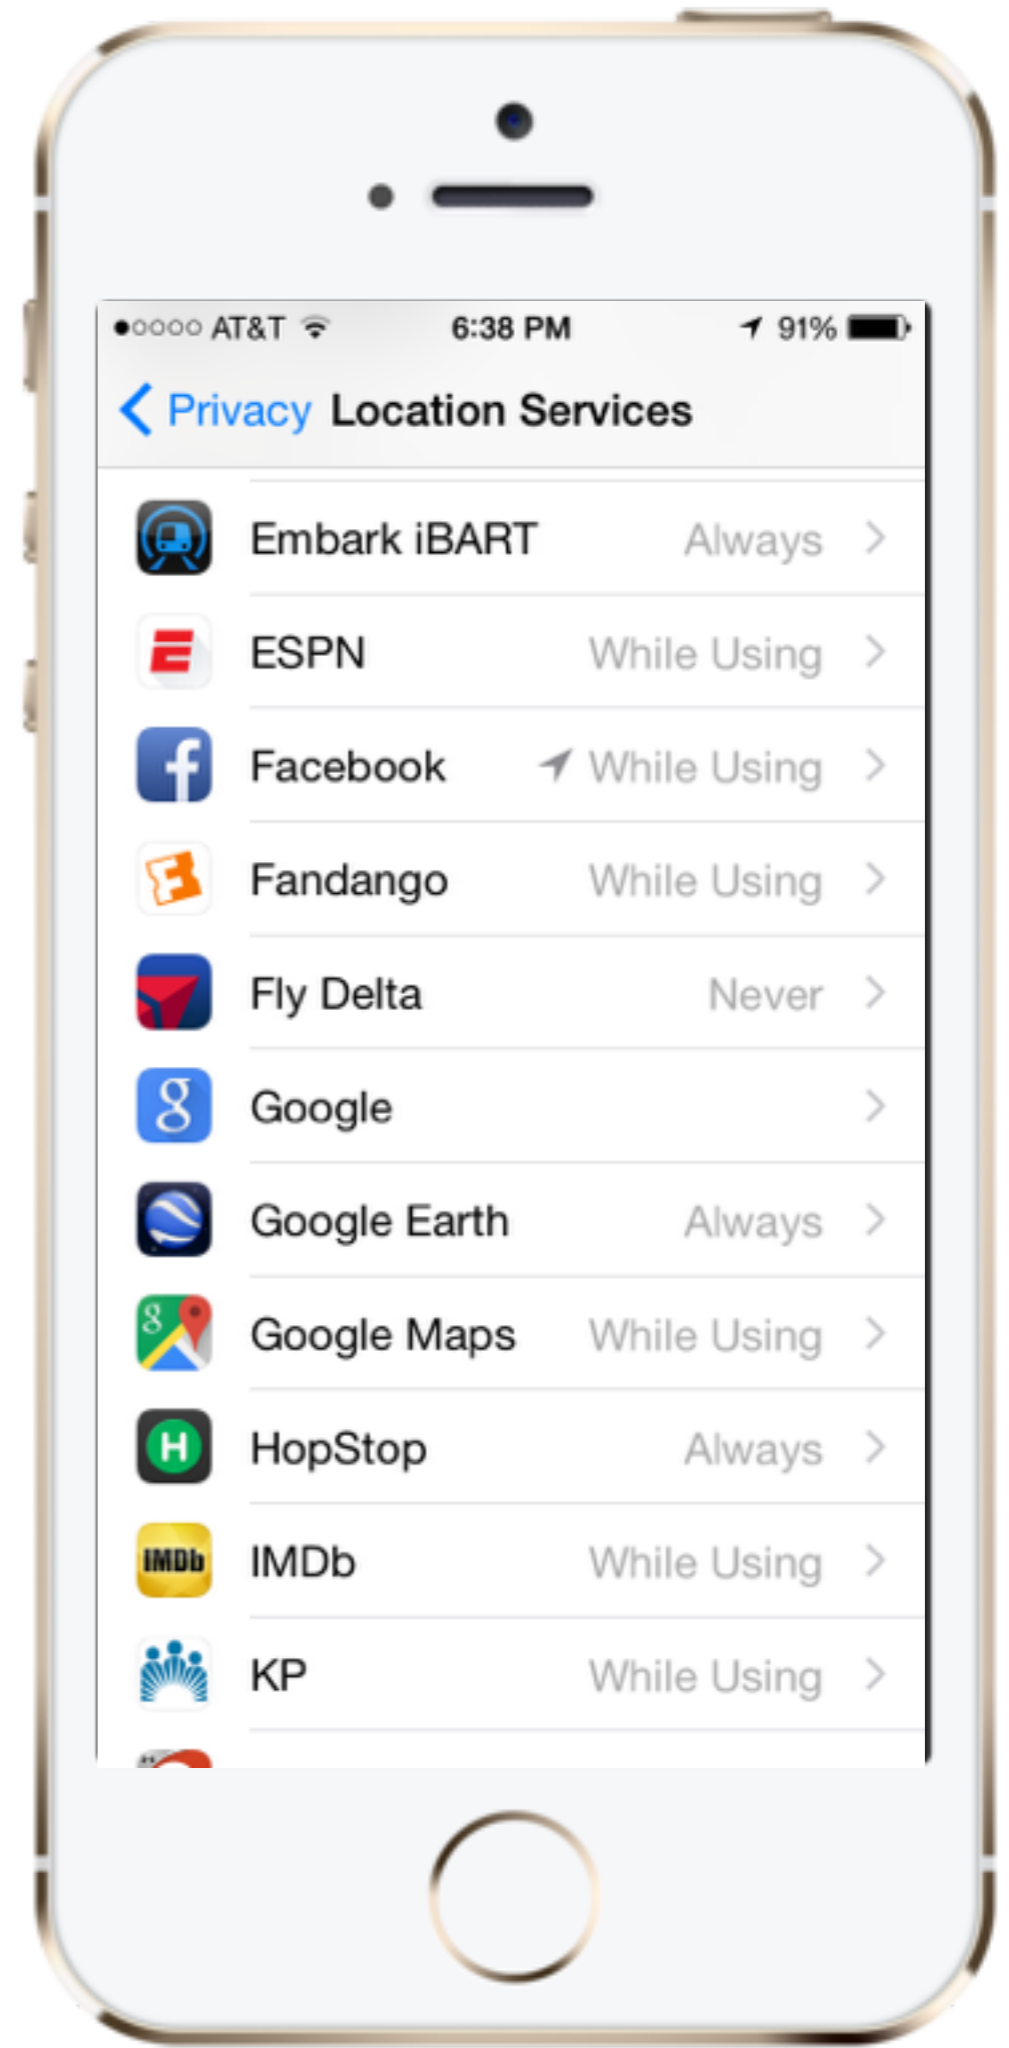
●○○○○ AT&T 6:38 PM 91%

Privacy Location Services

Embark iBART Always

ESPN While Using

Facebook While Using

Fandango While Using

Fly Delta Never

Google

Google Earth Always

Google Maps While Using

HopStop Always

IMDb While Using

KP While Using